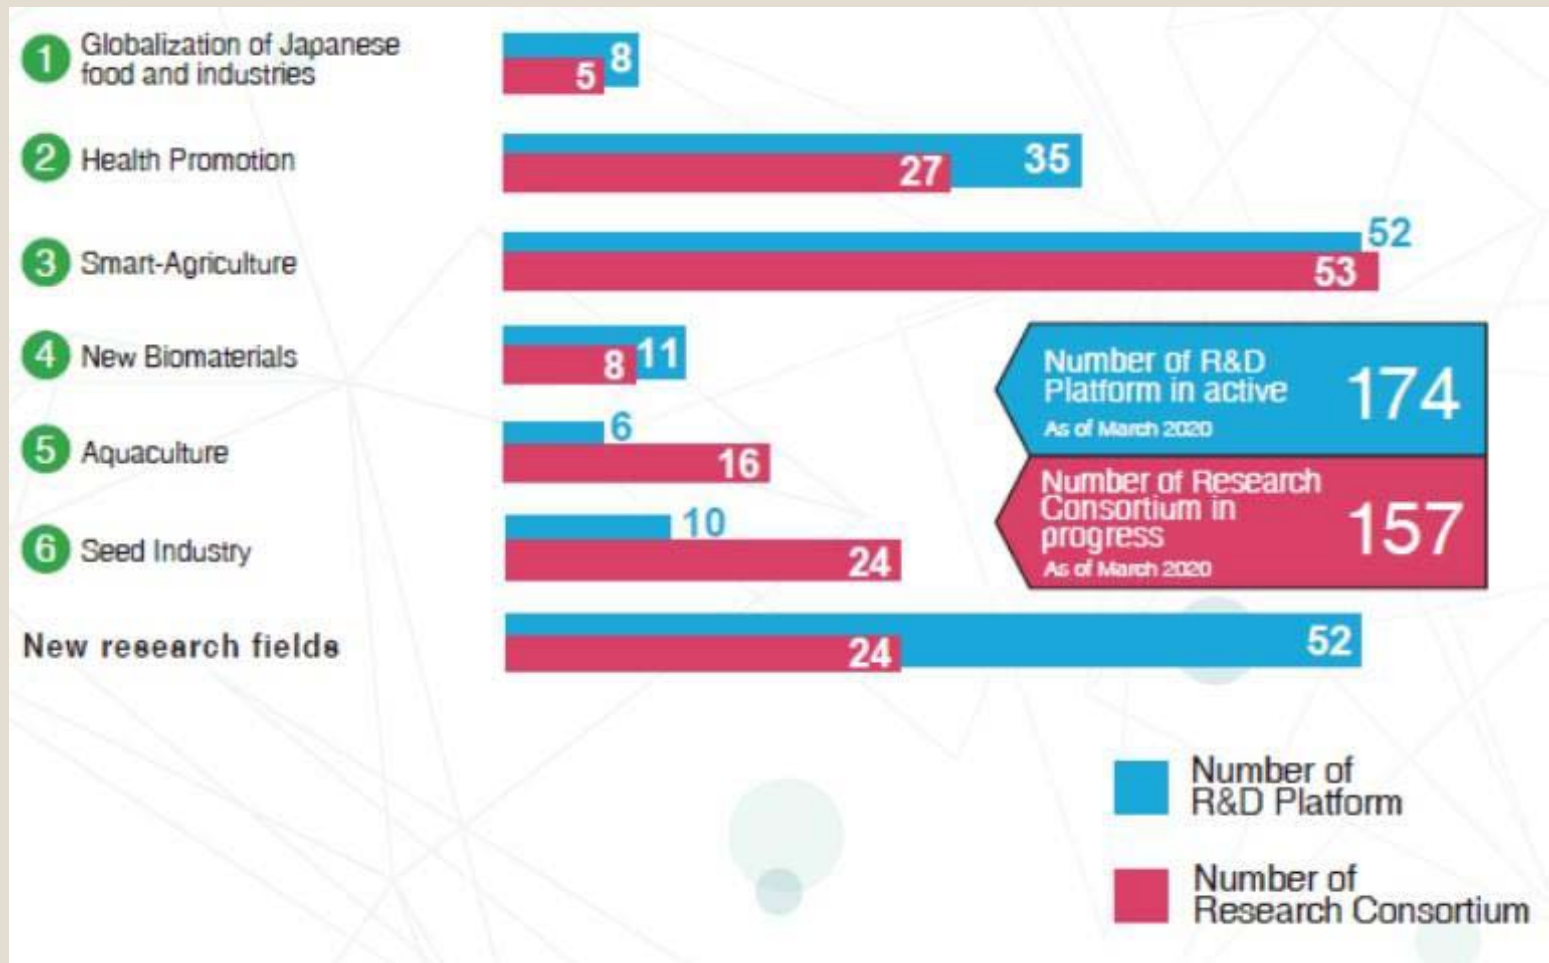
1 Globalization of Japanese food and industries
8
5

2 Health Promotion
35
27

3 Smart-Agriculture
52
53

4 New Biomaterials
11
8

5 Aquaculture
6
16

6 Seed Industry
10
24

New research fields
52
24

Number of R&D Platform in active
As of March 2020
174

Number of Research Consortium in progress
As of March 2020
157

Number of R&D Platform

Number of Research Consortium